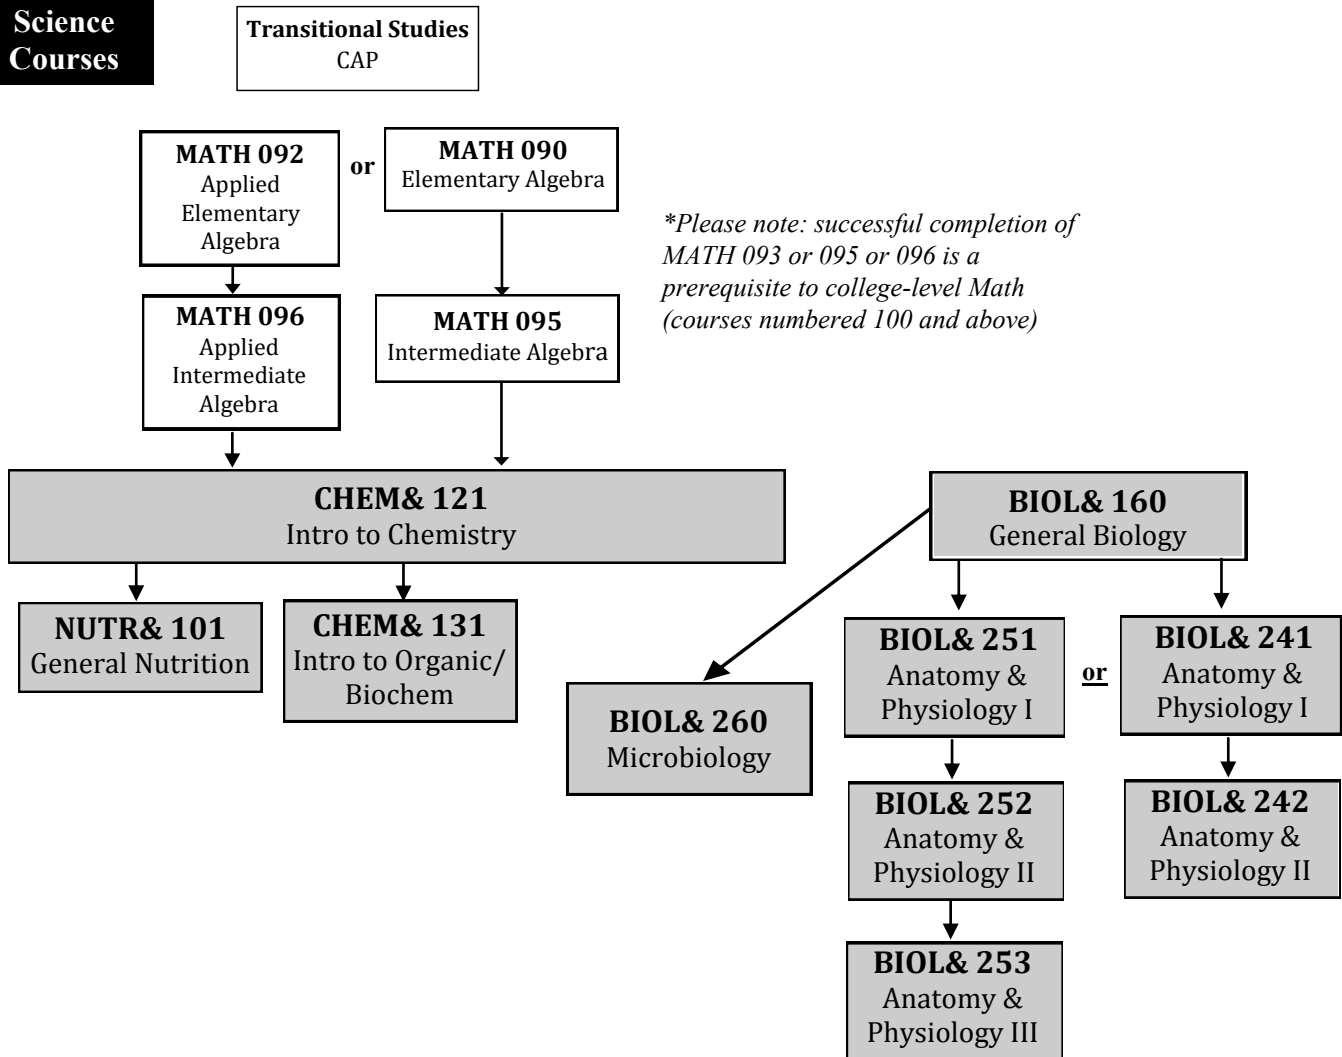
Science Courses

Transitional Studies
CAP

MATH 092
Applied Elementary Algebra

or

MATH 090
Elementary Algebra

*Please note: successful completion of MATH 093 or 095 or 096 is a prerequisite to college-level Math (courses numbered 100 and above)

MATH 096
Applied Intermediate Algebra

MATH 095
Intermediate Algebra

CHEM& 121
Intro to Chemistry

BIOL& 160
General Biology

NUTR& 101
General Nutrition

CHEM& 131
Intro to Organic/ Biochem

BIOL& 260
Microbiology

BIOL& 251
Anatomy & Physiology I

or

BIOL& 241
Anatomy & Physiology I

BIOL& 252
Anatomy & Physiology II

BIOL& 242
Anatomy & Physiology II

BIOL& 253
Anatomy & Physiology III